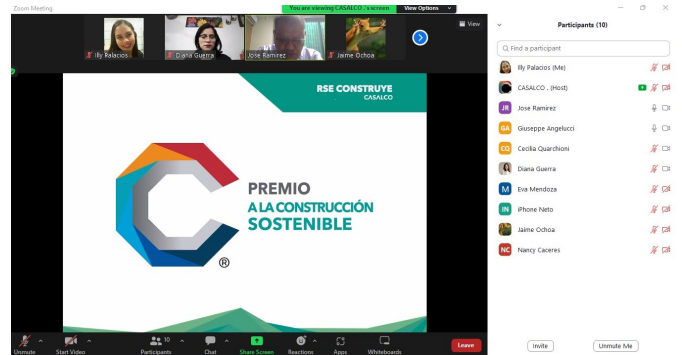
Zoom Meeting

You are viewing CASALCO.'s screen View Options

View

Illy Palacios

Diana Guerra

Jose Ramirez

Jaime Ochoa

RSE CONSTRUYE
CASALCO

PREMIO
A LA CONSTRUCCIÓN
SOSTENIBLE

®

Unmute Start Video Participants 10 Chat Share Screen Reactions Apps Whiteboards Leave

Participants (10)

Find a participant

Illy Palacios (Me)

CASALCO . (Host)

JR Jose Ramirez

GA Giuseppe Angelucci

CQ Cecilia Quarchioni

Diana Guerra

M Eva Mendoza

IN iPhone Neto

Jaime Ochoa

NC Nancy Caceres

Invite Unmute Me